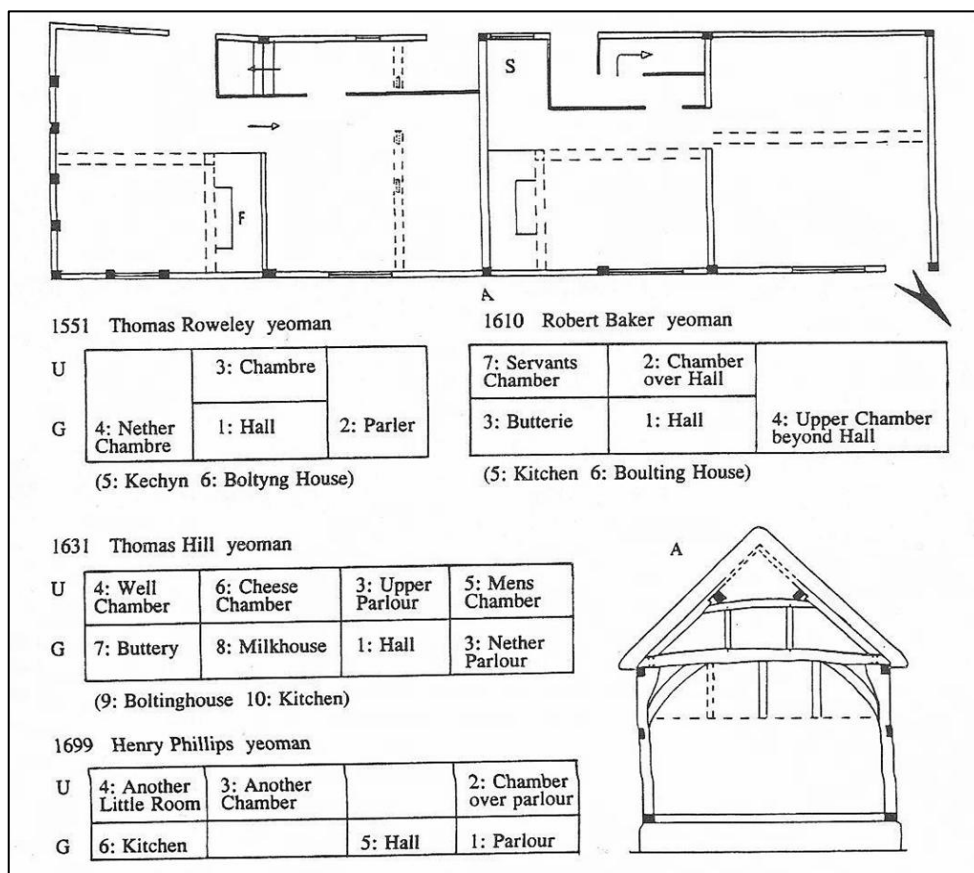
S

F

A

1551 Thomas Roweley yeoman

| | | | |
|---|---|---|---|
| U | | 3: Chambre | |
| G | 4: Nether Chambre | 1: Hall | 2: Parler |

(5: Kechyn 6: Boltyng House)

1610 Robert Baker yeoman

| | | |
|---|---|---|
| 7: Servants Chamber | 2: Chamber over Hall | |
| 3: Butterie | 1: Hall | 4: Upper Chamber beyond Hall |

(5: Kitchen 6: Boulting House)

1631 Thomas Hill yeoman

| | | | | |
|---|---|---|---|---|
| U | 4: Well Chamber | 6: Cheese Chamber | 3: Upper Parlour | 5: Mens Chamber |
| G | 7: Buttery | 8: Milkhouse | 1: Hall | 3: Nether Parlour |

(9: Boltinghouse 10: Kitchen)

A

1699 Henry Phillips yeoman

| | | | | |
|---|---|---|---|---|
| U | 4: Another Little Room | 3: Another Chamber | | 2: Chamber over parlour |
| G | 6: Kitchen | | 5: Hall | 1: Parlour |